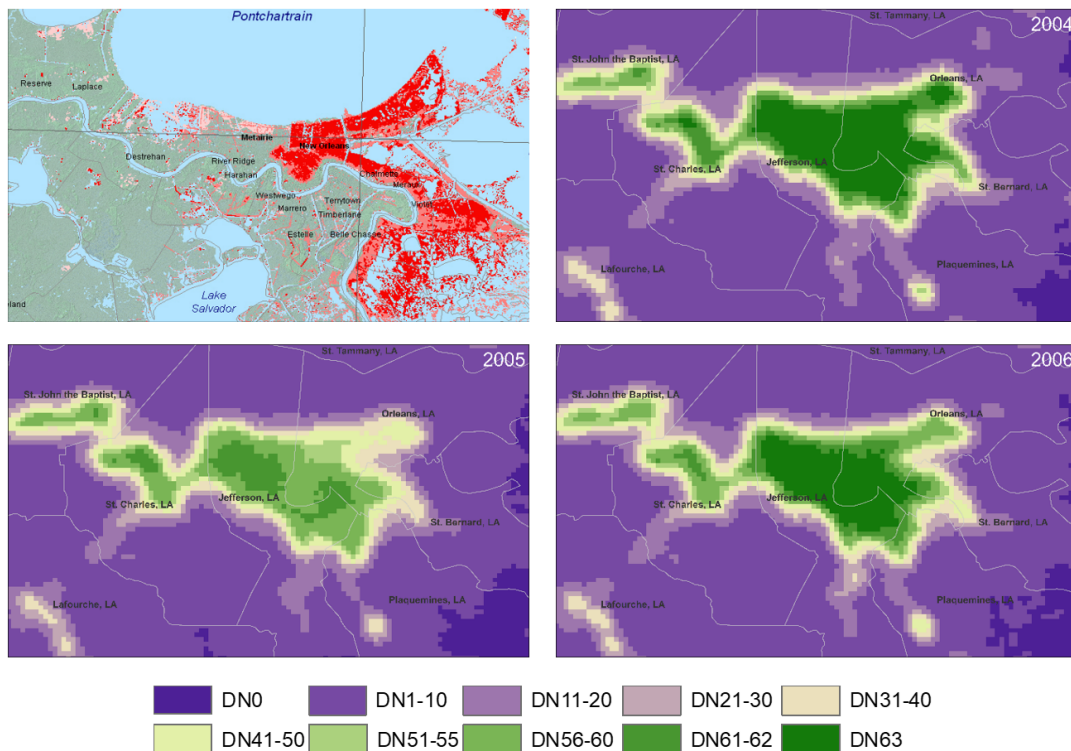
Pontchartrain
Reserve
Laplace
Metairie
Destrehan
River Ridge
Harahan
New Orleans
Chalmette
Meraux
Westwego
Marrero
Terrytown
Timberlane
Violet
Estelle
Belle Chasse
eland
Lake Salvador

St. Tammany, LA
2004
St. John the Baptist, LA
Orleans, LA
Jefferson, LA
St. Charles, LA
St. Bernard, LA
Lafourche, LA
Plaquemines, LA

St. Tammany, LA
2005
St. John the Baptist, LA
Orleans, LA
Jefferson, LA
St. Charles, LA
St. Bernard, LA
Lafourche, LA
Plaquemines, LA

St. Tammany, LA
2006
St. John the Baptist, LA
Orleans, LA
Jefferson, LA
St. Charles, LA
St. Bernard, LA
Lafourche, LA
Plaquemines, LA

DN0
DN1-10
DN11-20
DN21-30
DN31-40
DN41-50
DN51-55
DN56-60
DN61-62
DN63